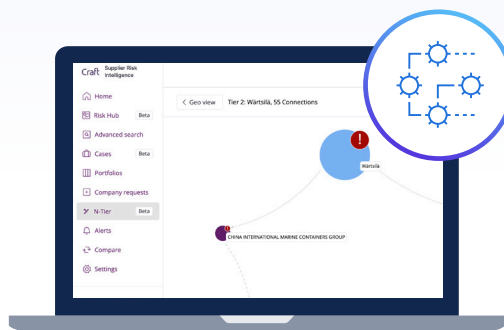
Craft Supplier Risk Intelligence

Home
Risk Hub Beta
Advanced search
Cases Beta
Portfolios
Company requests
N-Tier Beta
Alerts
Compare
Settings

< Geo view
Tier 2: Wärtsilä, 55 Connections

Wärtsilä

CHINA INTERNATIONAL MARINE CONTAINERS GROUP